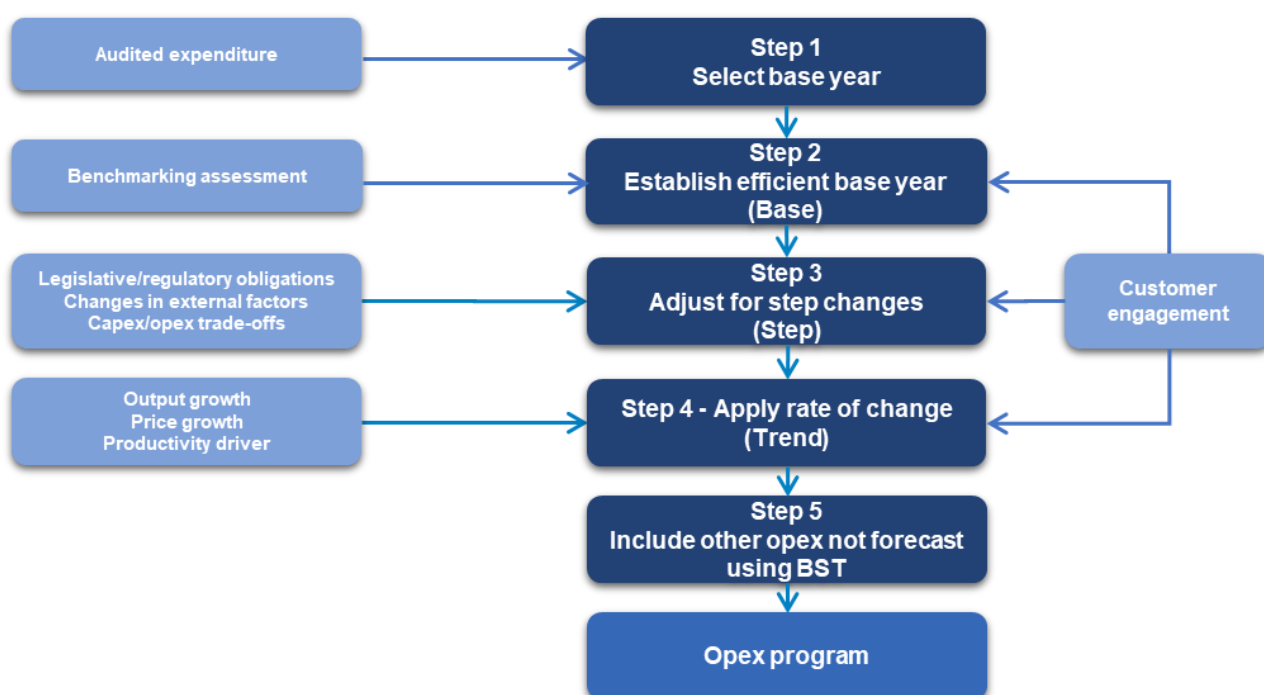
Audited expenditure

Step 1
Select base year

Benchmarking assessment

Step 2
Establish efficient base year
(Base)

Legislative/regulatory obligations
Changes in external factors
Capex/opex trade-offs

Step 3
Adjust for step changes
(Step)

Customer engagement

Output growth
Price growth
Productivity driver

Step 4 - Apply rate of change
(Trend)

Step 5
Include other opex not forecast using BST

Opex program